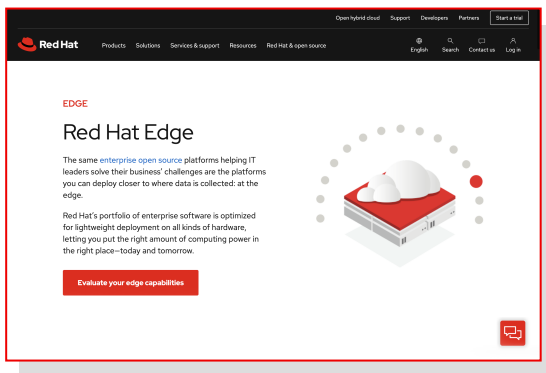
Open hybrid cloud Support Developers Partners Start a trial

Red Hat Products Solutions Services & support Resources Red Hat & open source English Search Contact us Log in

EDGE

Red Hat Edge

The same enterprise open source platforms helping IT leaders solve their business' challenges are the platforms you can deploy closer to where data is collected: at the edge.

Red Hat's portfolio of enterprise software is optimized for lightweight deployment on all kinds of hardware, letting you put the right amount of computing power in the right place—today and tomorrow.

Evaluate your edge capabilities